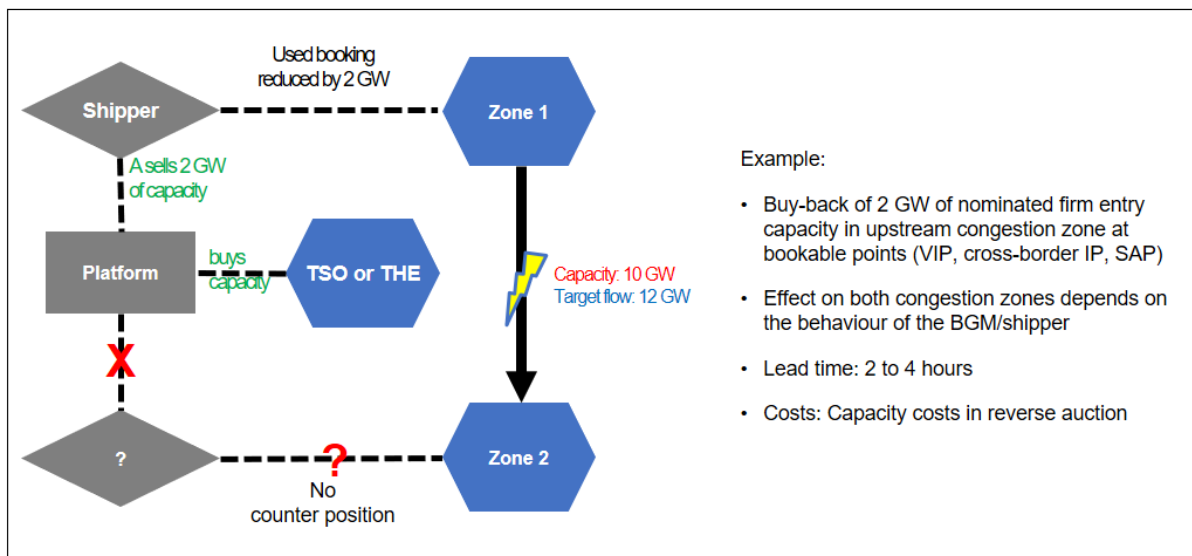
Used booking reduced by 2 GW

Shipper

Zone 1

A sells 2 GW of capacity

Platform

buys capacity

TSO or THE

Capacity: 10 GW
Target flow: 12 GW

X

?

?

Zone 2

No counter position

Example:

• Buy-back of 2 GW of nominated firm entry capacity in upstream congestion zone at bookable points (VIP, cross-border IP, SAP)

• Effect on both congestion zones depends on the behaviour of the BGM/shipper

• Lead time: 2 to 4 hours

• Costs: Capacity costs in reverse auction